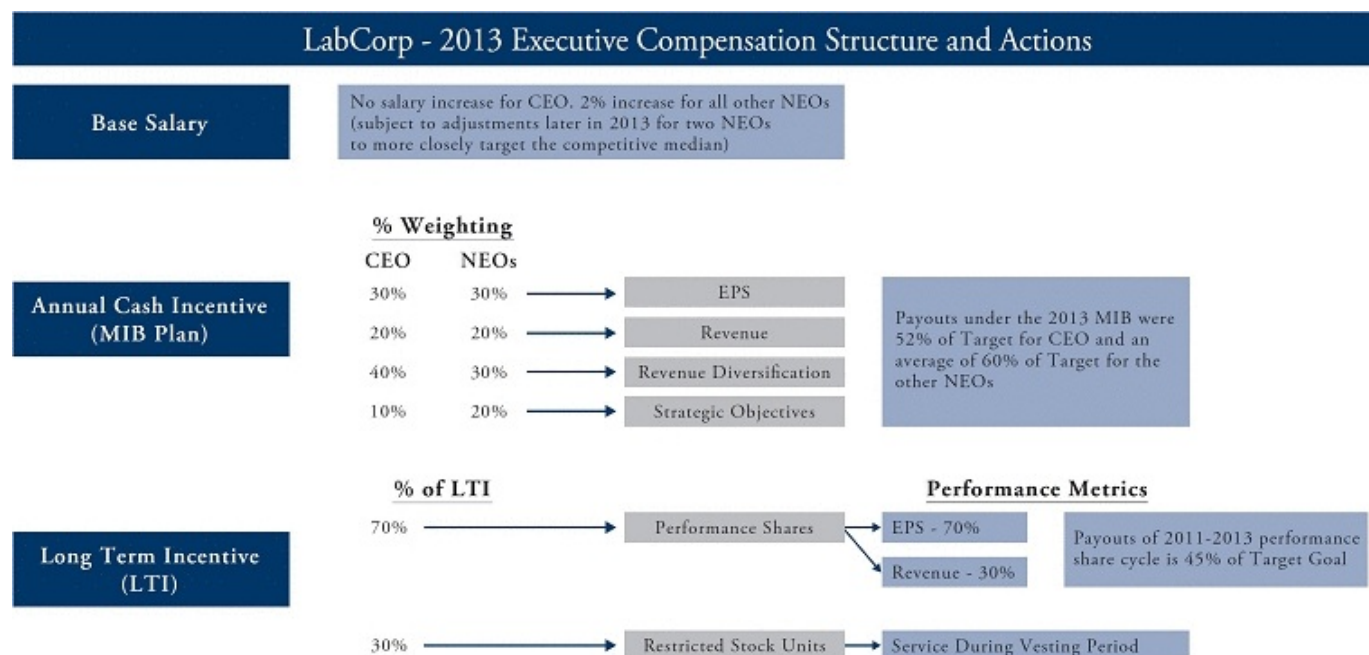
LabCorp - 2013 Executive Compensation Structure and Actions

Base Salary

No salary increase for CEO. 2% increase for all other NEOs (subject to adjustments later in 2013 for two NEOs to more closely target the competitive median)

% Weighting

| CEO | NEOs | |
|---|---|---|
| 30% | 30% | EPS |
| 20% | 20% | Revenue |
| 40% | 30% | Revenue Diversification |
| 10% | 20% | Strategic Objectives |

Annual Cash Incentive (MIB Plan)

Payouts under the 2013 MIB were 52% of Target for CEO and an average of 60% of Target for the other NEOs

% of LTI

Performance Metrics

Long Term Incentive (LTI)

70% Performance Shares

EPS - 70%

Revenue - 30%

Payouts of 2011-2013 performance share cycle is 45% of Target Goal

30% Restricted Stock Units

Service During Vesting Period